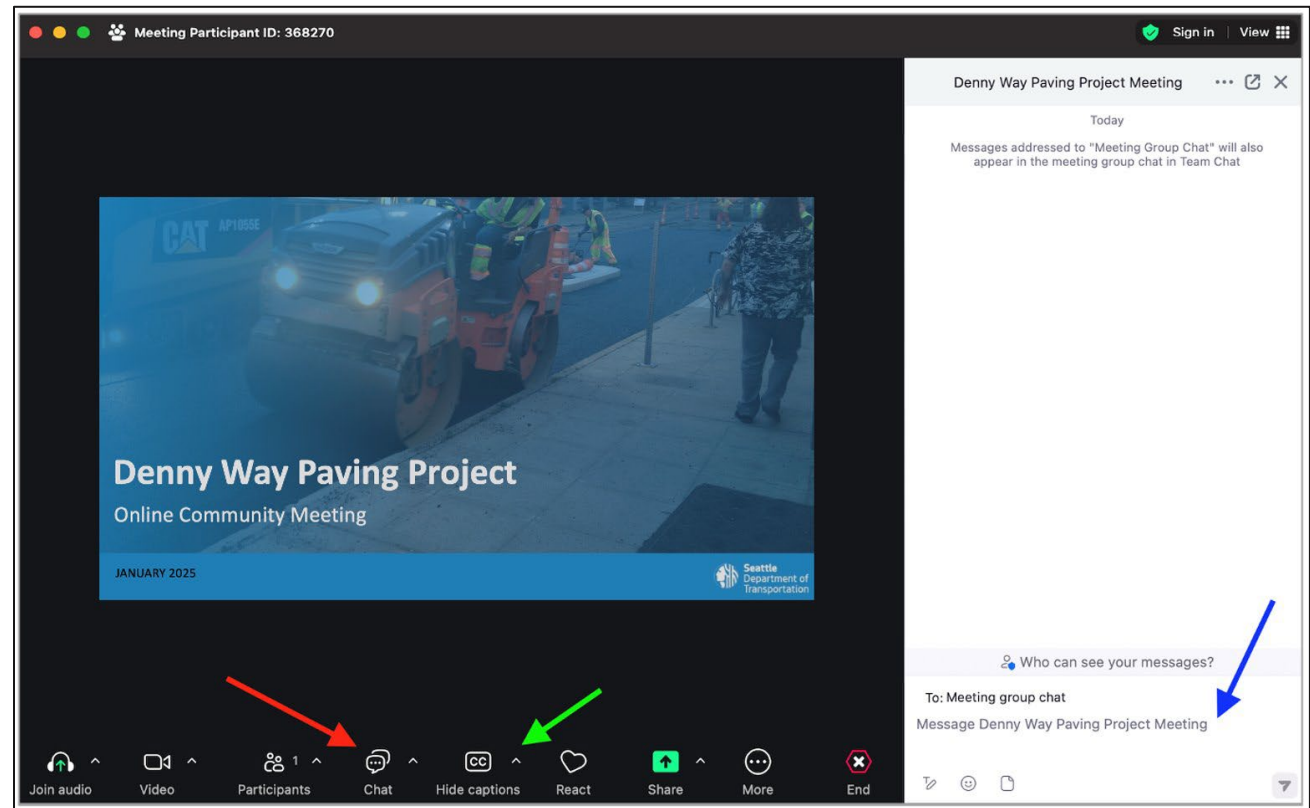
Meeting Participant ID: 368270

Sign in | View

Denny Way Paving Project Meeting

Today

Messages addressed to "Meeting Group Chat" will also appear in the meeting group chat in Team Chat

CAT AP1055E

Denny Way Paving Project

Online Community Meeting

JANUARY 2025

Seattle Department of Transportation

Who can see your messages?

To: Meeting group chat

Message Denny Way Paving Project Meeting

Join audio

Video

1

Participants

Chat

CC

Hide captions

React

Share

More

End